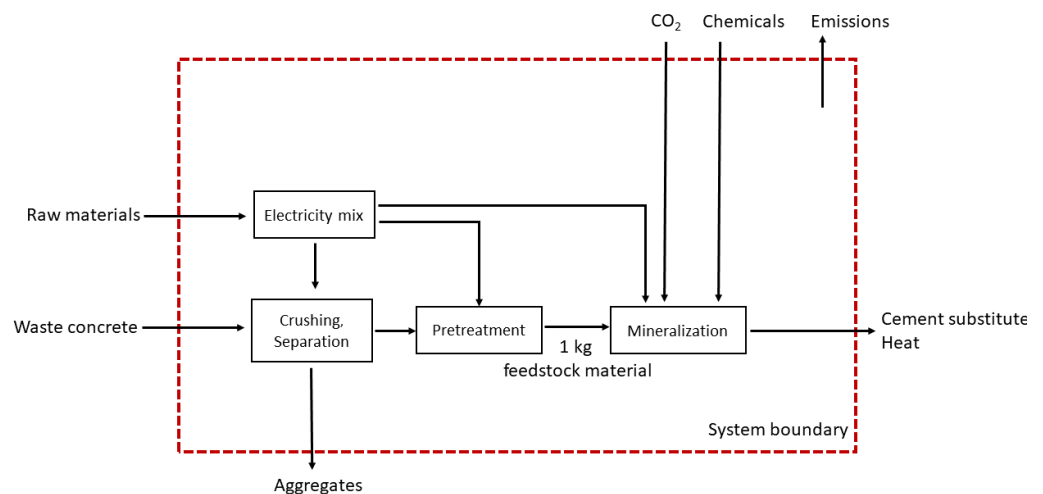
$CO_2$ Chemicals Emissions

Raw materials

Electricity mix

Waste concrete

Crushing, Separation

Pretreatment

Mineralization

Cement substitute
Heat

1 kg
feedstock material

System boundary

Aggregates